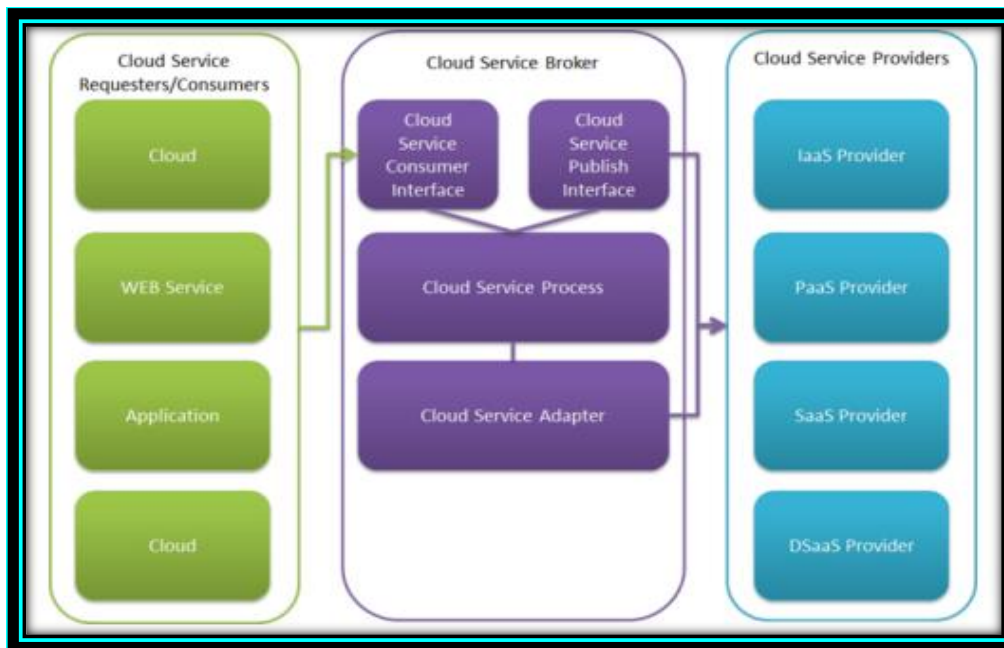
Cloud Service Requesters/Consumers

Cloud

WEB Service

Application

Cloud

Cloud Service Broker

Cloud Service Consumer Interface

Cloud Service Publish Interface

Cloud Service Process

Cloud Service Adapter

Cloud Service Providers

IaaS Provider

PaaS Provider

SaaS Provider

DSaaS Provider